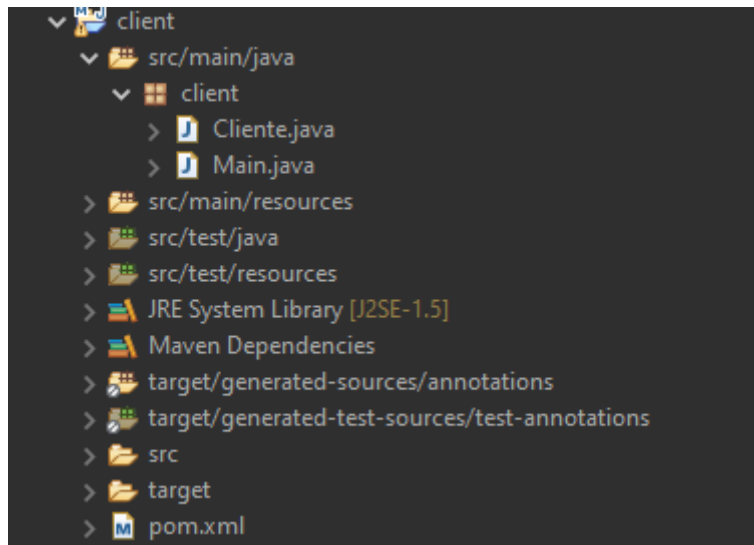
client
src/main/java
client
Cliente.java
Main.java
src/main/resources
src/test/java
src/test/resources
JRE System Library [J2SE-1.5]
Maven Dependencies
target/generated-sources/annotations
target/generated-test-sources/test-annotations
src
target
pom.xml